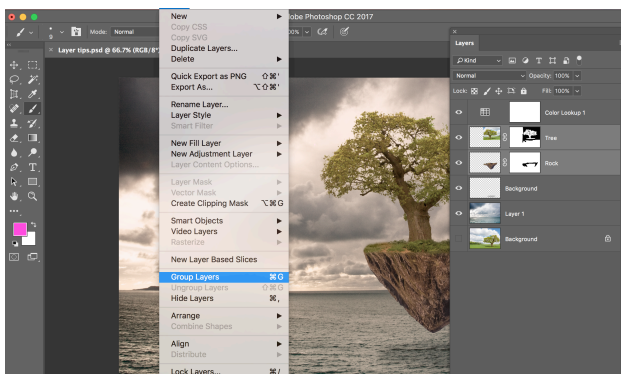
Mode: Normal
obe Photoshop CC 2017
Layer tips.psd @ 66.7% (RGB/8
New
Copy CSS
Copy SVG
Duplicate Layers...
Delete
Quick Export as PNG ⇧⌘'
Export As... ⌥⇧⌘'
Rename Layer...
Layer Style
Smart Filter
New Fill Layer
New Adjustment Layer
Layer Content Options...
Layer Mask
Vector Mask
Create Clipping Mask ⌥⌘G
Smart Objects
Video Layers
Rasterize
New Layer Based Slices
Group Layers ⌘G
Ungroup Layers ⇧⌘G
Hide Layers ⌘,
Arrange
Combine Shapes
Align
Distribute
Lock Layers... ⌘/
Layers
Kind
Normal
Opacity: 100%
Lock:
Fill: 100%
Color Lookup 1
Tree
Rock
Background
Layer 1
Background